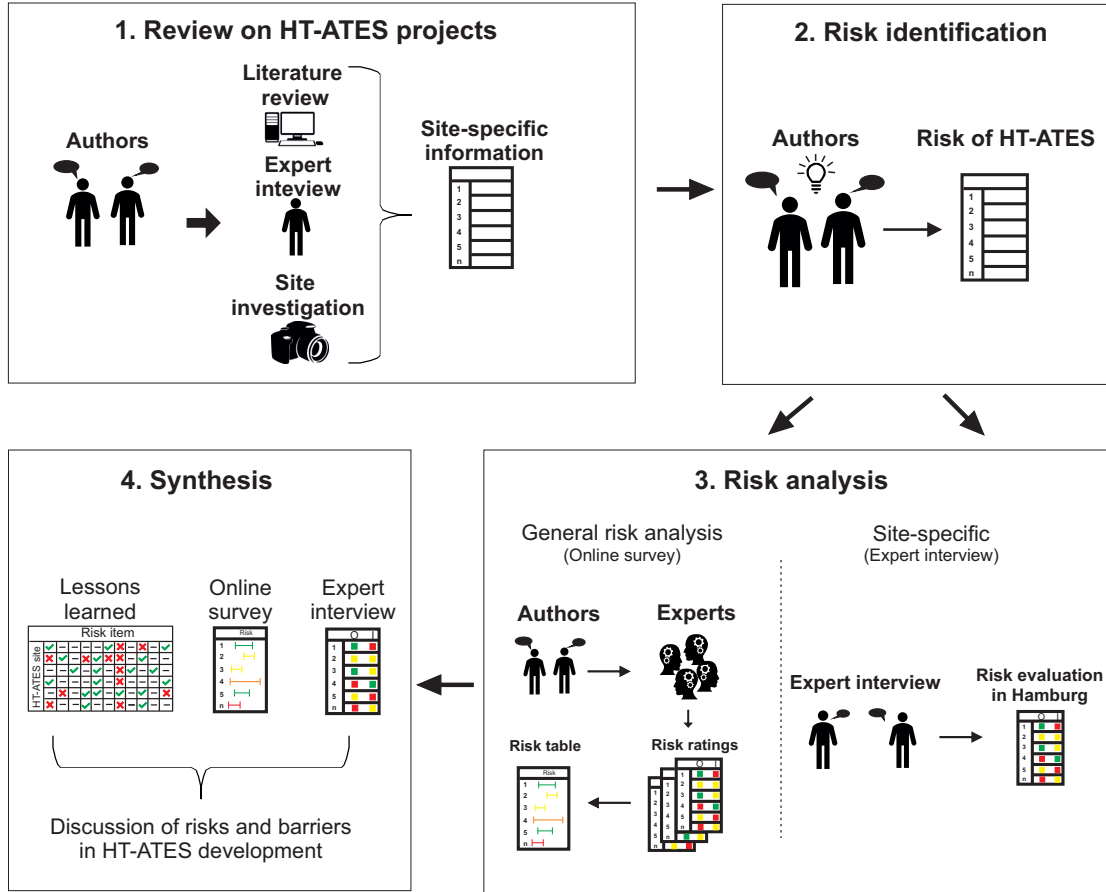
1. Review on HT-ATES projects

Authors

Literature review

Expert inteview

Site investigation

Site-specific information

1
2
3
4
5
n

2. Risk identification

Authors

Risk of HT-ATES

1
2
3
4
5
n

4. Synthesis

Lessons learned

Risk item

HT-ATES site

Online survey

Risk

1
2
3
4
5
n

Expert interview

1
2
3
4
5
n

Discussion of risks and barriers in HT-ATES development

3. Risk analysis

General risk analysis
(Online survey)

Authors

Experts

Risk ratings

Risk table

Risk

1
2
3
4
5
n

Site-specific
(Expert interview)

Expert interview

Risk evaluation in Hamburg

1
2
3
4
5
n